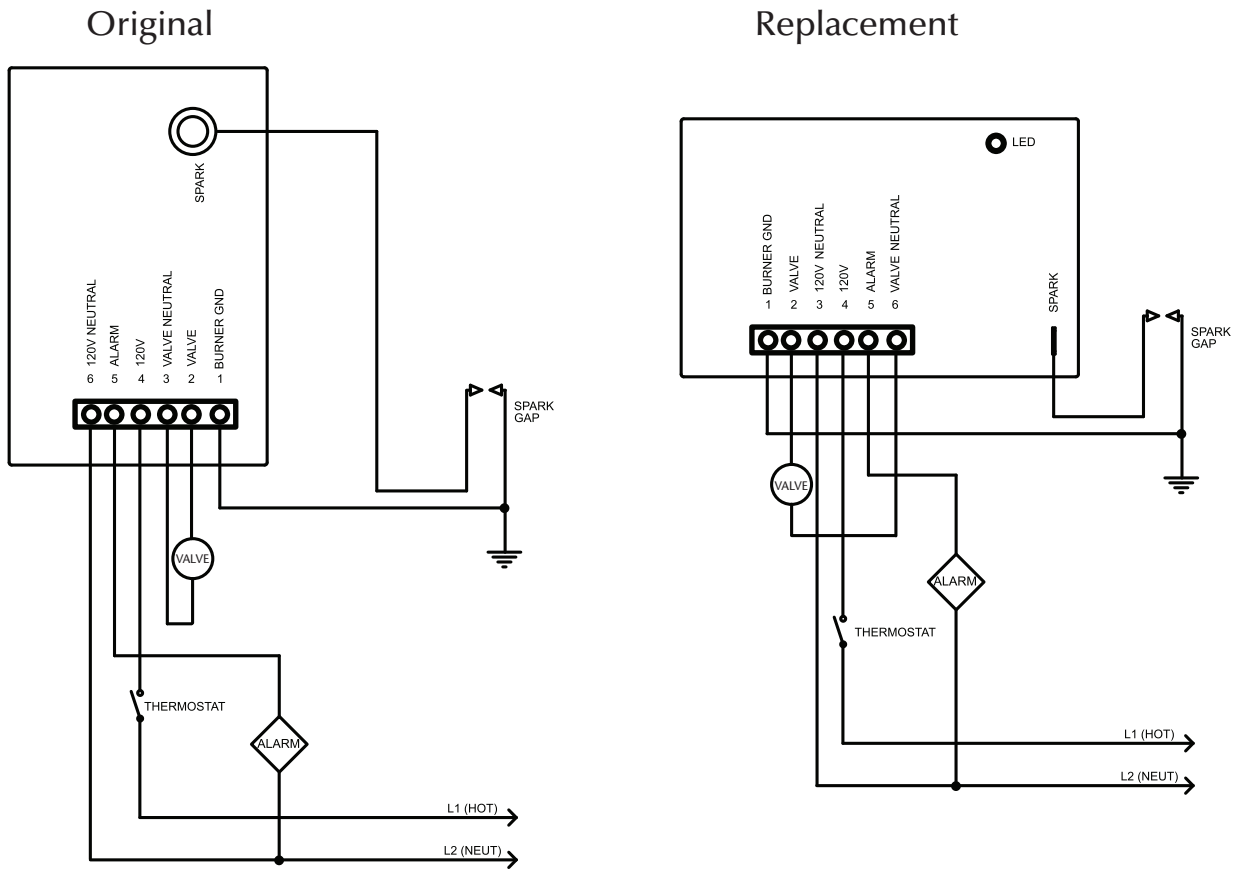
Original

SPARK

120V NEUTRAL
6
ALARM
5
120V
4
VALVE NEUTRAL
3
VALVE
2
BURNER GND
1

SPARK GAP

VALVE

THERMOSTAT

ALARM

L1 (HOT)

L2 (NEUT)

Replacement

LED

BURNER GND
1
VALVE
2
120V NEUTRAL
3
120V
4
ALARM
5
VALVE NEUTRAL
6

SPARK

SPARK GAP

VALVE

ALARM

THERMOSTAT

L1 (HOT)

L2 (NEUT)